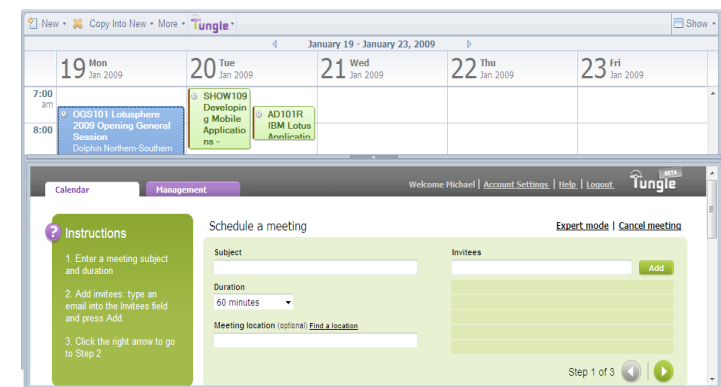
New · Copy Into New · More · Tungle ·

Show ·

January 19 - January 23, 2009

19 Mon Jan 2009

20 Tue Jan 2009

21 Wed Jan 2009

22 Thu Jan 2009

23 Fri Jan 2009

7:00 am

8:00

OGS101 Lotusphere 2009 Opening General Session Dolphin Northern-Southern

SHOW109 Developing Mobile Applications -

AD101R IBM Lotus Applicatio

Calendar

Management

Welcome Michael | Account Settings | Help | Logout

Tungle BETA

Instructions

1. Enter a meeting subject and duration

2. Add invitees: type an email into the Invitees field and press Add.

3. Click the right arrow to go to Step 2

Schedule a meeting

Expert mode | Cancel meeting

Subject

Invitees

Add

Duration

60 minutes

Meeting location (optional) Find a location

Step 1 of 3